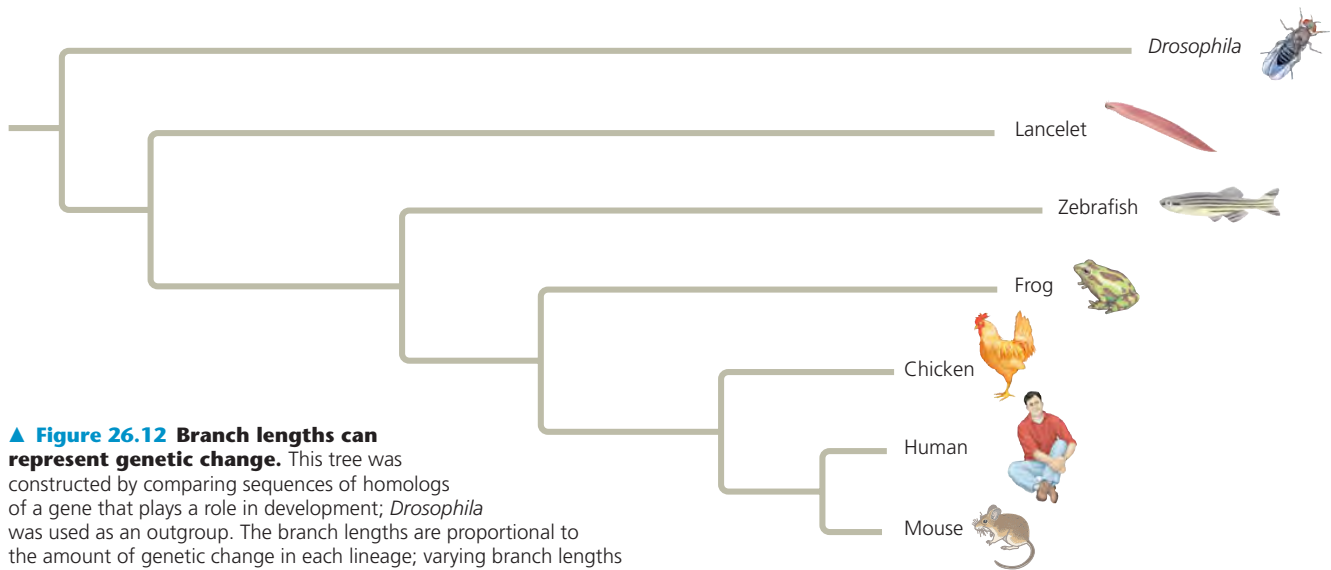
Drosophila

Lancelet

Zebrafish

Frog

Chicken

Human

Mouse

▲ Figure 26.12 Branch lengths can represent genetic change. This tree was constructed by comparing sequences of homologs of a gene that plays a role in development; Drosophila was used as an outgroup. The branch lengths are proportional to the amount of genetic change in each lineage; varying branch lengths